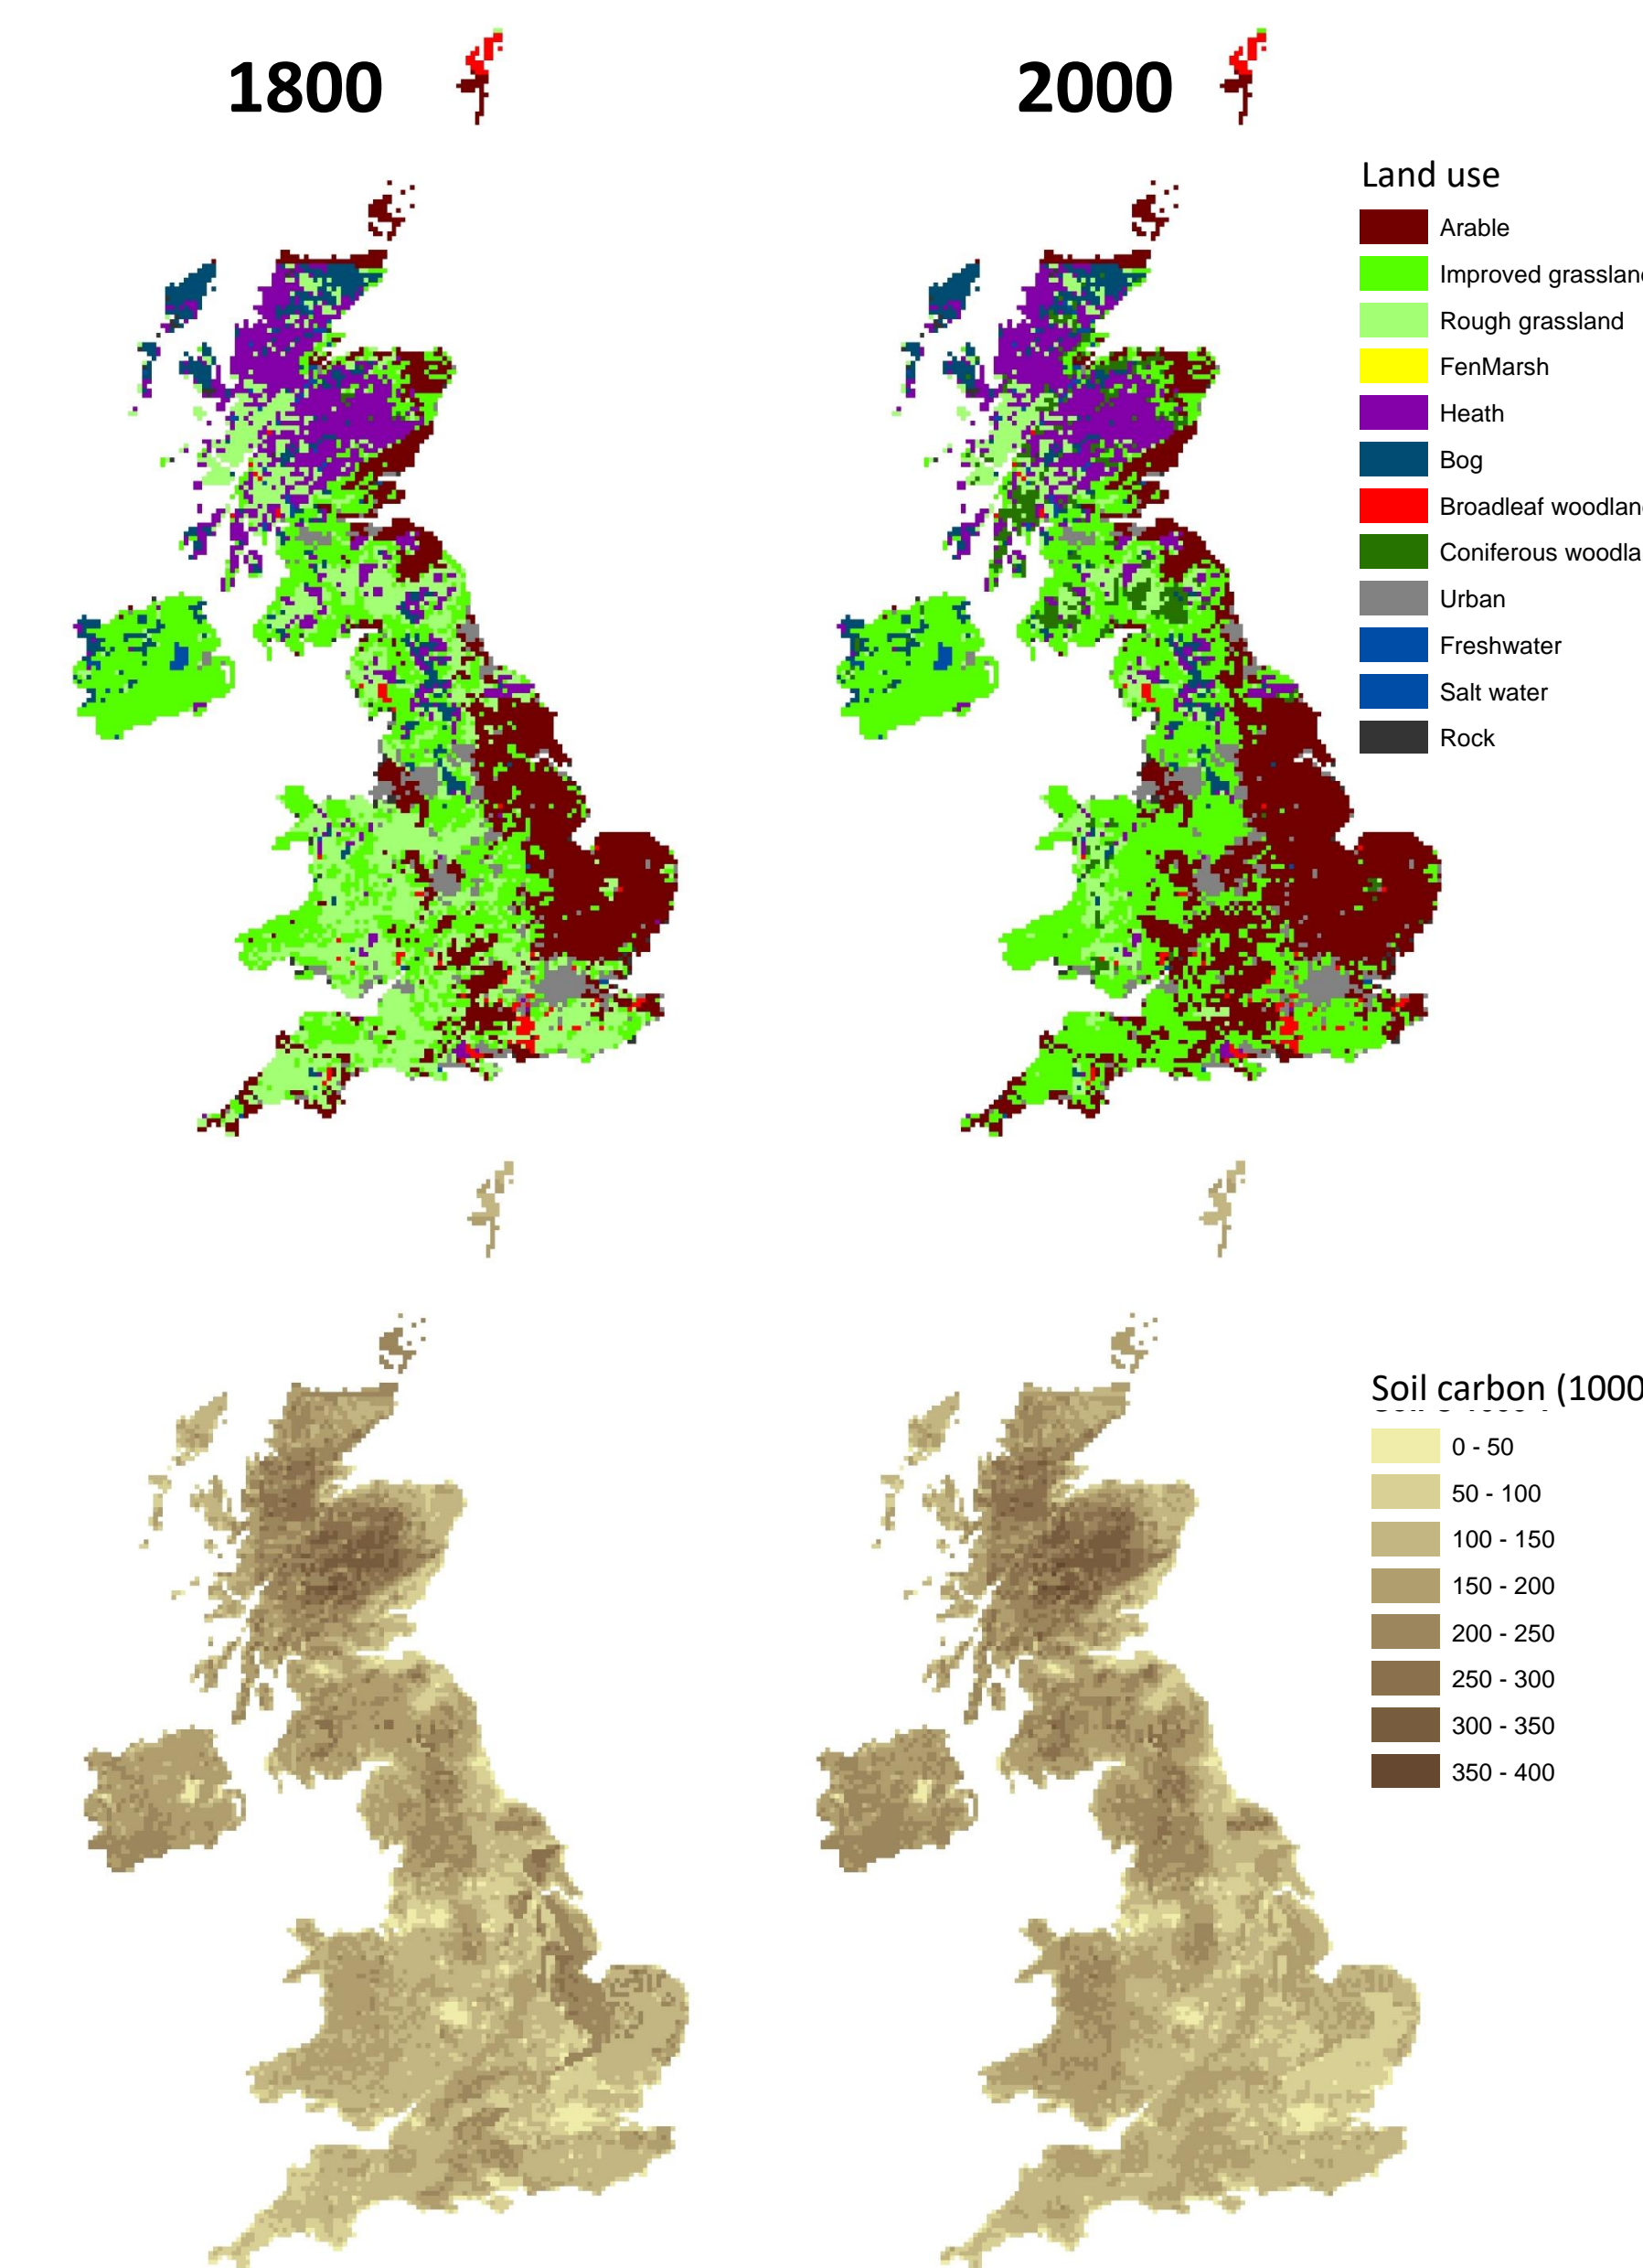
1800

2000

Land use

Arable

Improved grasslan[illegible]

Rough grassland

FenMarsh

Heath

Bog

Broadleaf woodlan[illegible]

Coniferous woodla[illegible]

Urban

Freshwater

Salt water

Rock

Soil carbon (1000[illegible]

0 - 50

50 - 100

100 - 150

150 - 200

200 - 250

250 - 300

300 - 350

350 - 400